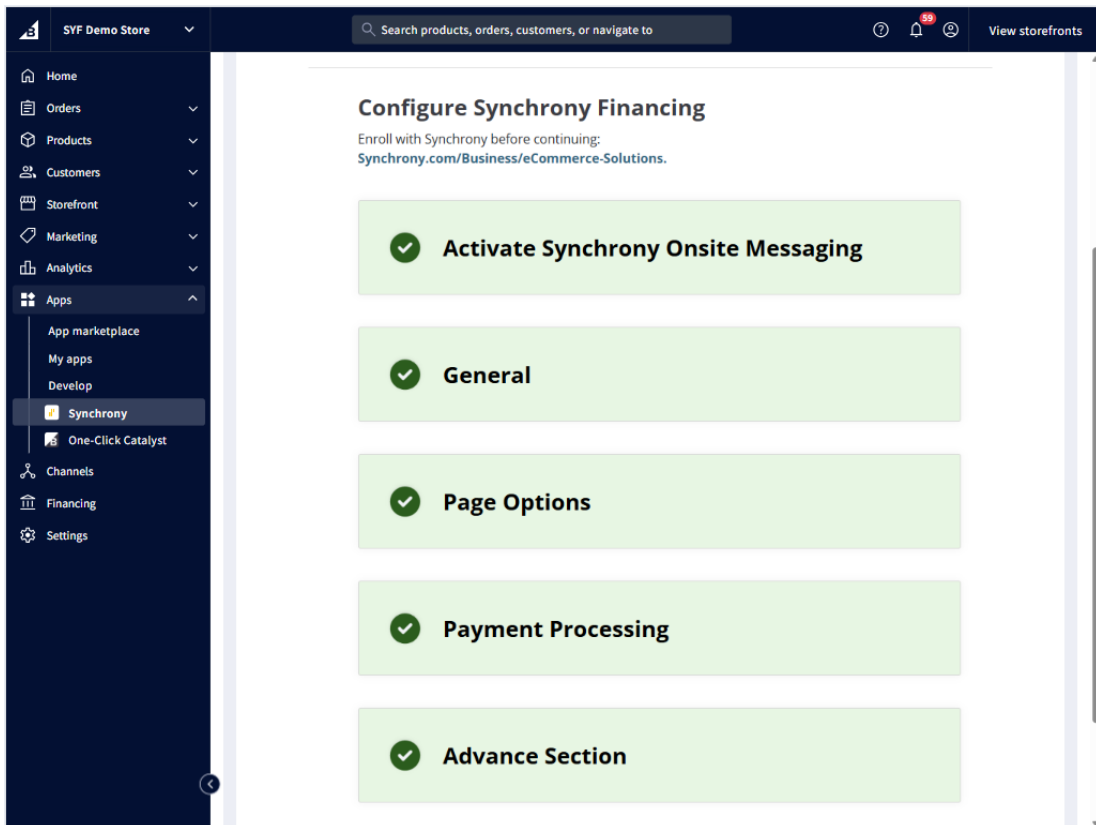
SYF Demo Store

Search products, orders, customers, or navigate to

59

View storefronts

Home
Orders
Products
Customers
Storefront
Marketing
Analytics
Apps
App marketplace
My apps
Develop
Synchrony
One-Click Catalyst
Channels
Financing
Settings

Configure Synchrony Financing

Enroll with Synchrony before continuing:
Synchrony.com/Business/eCommerce-Solutions.

Activate Synchrony Onsite Messaging

General

Page Options

Payment Processing

Advance Section